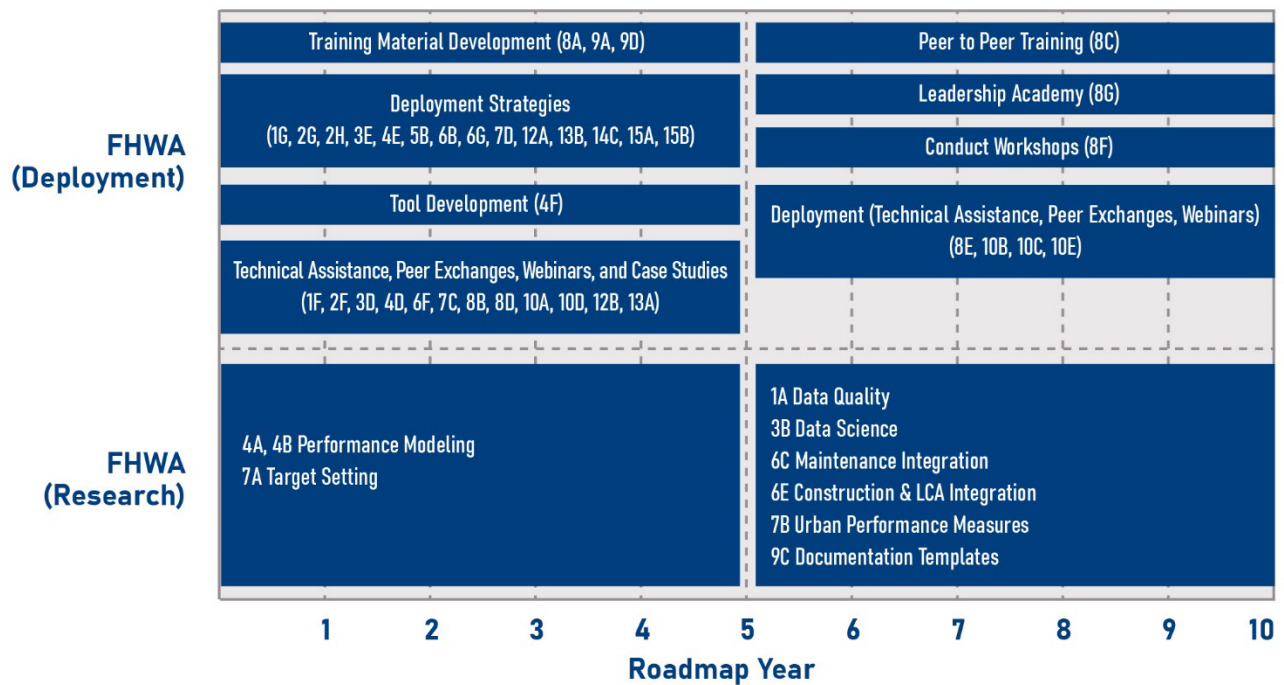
FHWA (Deployment)

Training Material Development (8A, 9A, 9D)

Deployment Strategies (1G, 2G, 2H, 3E, 4E, 5B, 6B, 6G, 7D, 12A, 13B, 14C, 15A, 15B)

Tool Development (4F)

Technical Assistance, Peer Exchanges, Webinars, and Case Studies (1F, 2F, 3D, 4D, 6F, 7C, 8B, 8D, 10A, 10D, 12B, 13A)

Peer to Peer Training (8C)

Leadership Academy (8G)

Conduct Workshops (8F)

Deployment (Technical Assistance, Peer Exchanges, Webinars) (8E, 10B, 10C, 10E)

FHWA (Research)

4A, 4B Performance Modeling
7A Target Setting

1A Data Quality
3B Data Science
6C Maintenance Integration
6E Construction & LCA Integration
7B Urban Performance Measures
9C Documentation Templates

1 2 3 4 5 6 7 8 9 10

Roadmap Year